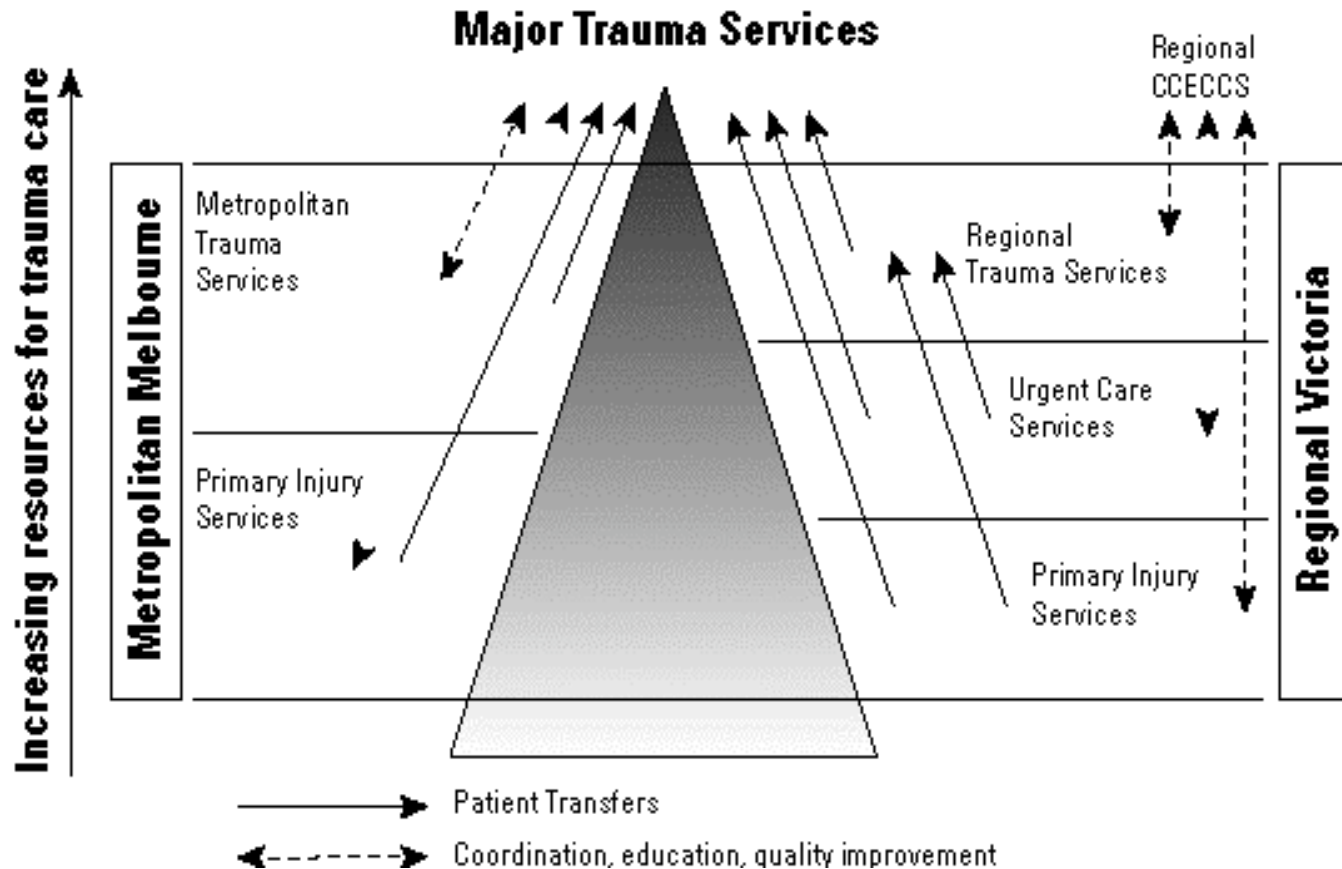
Major Trauma Services

Regional CCECCS

Increasing resources for trauma care

Metropolitan Melbourne

Metropolitan Trauma Services

Primary Injury Services

Regional Trauma Services

Urgent Care Services

Primary Injury Services

Regional Victoria

Patient Transfers

Coordination, education, quality improvement